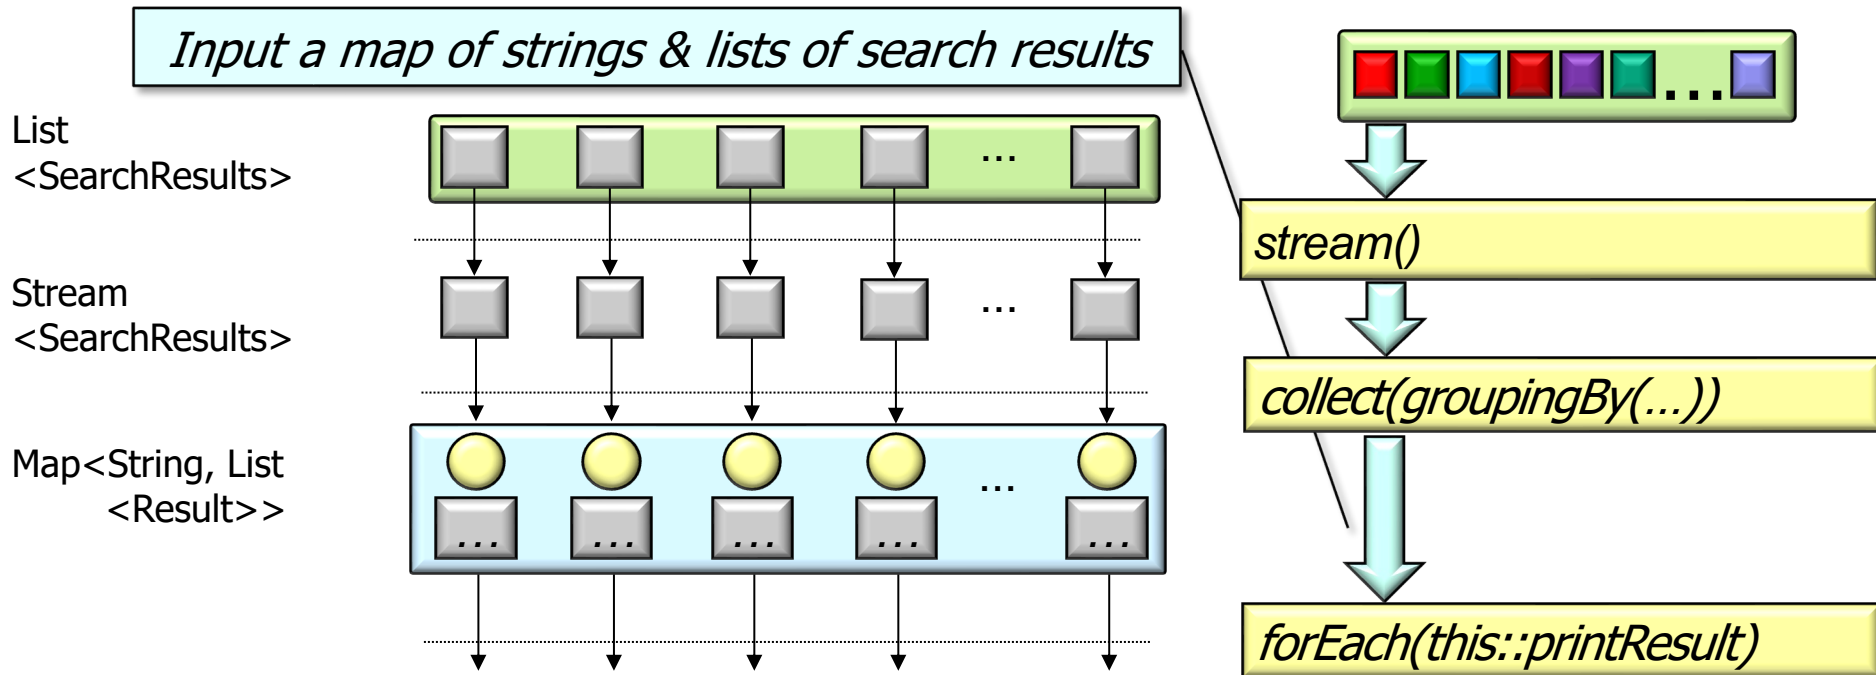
Input a map of strings & lists of search results

List <SearchResults>

...

Stream <SearchResults>

...

Map<String, List <Result>>

...

... ... ... ... ...

...

stream()

collect(groupingBy(...))

forEach(this::printResult)